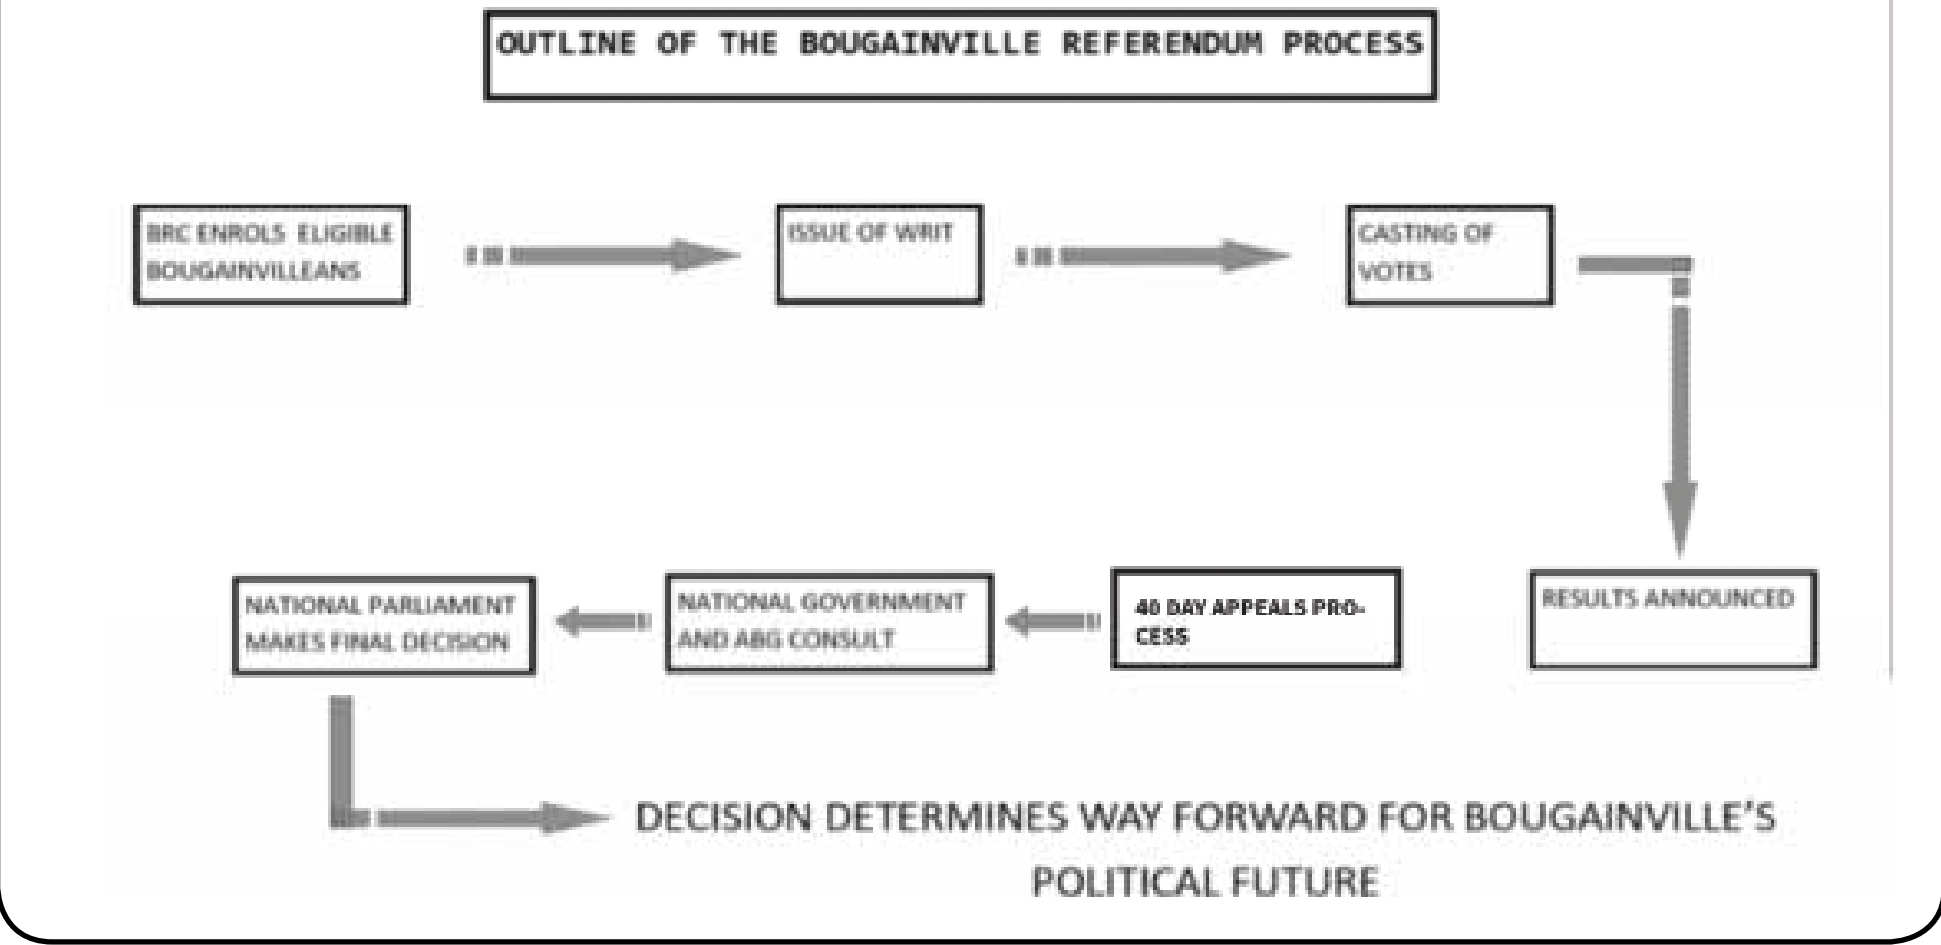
OUTLINE OF THE BOUGAINVILLE REFERENDUM PROCESS

BRC ENROLS ELIGIBLE BOUGAINVILLEANS

ISSUE OF WRIT

CASTING OF VOTES

RESULTS ANNOUNCED

40 DAY APPEALS PROCESS

NATIONAL GOVERNMENT AND ABG CONSULT

NATIONAL PARLIAMENT MAKES FINAL DECISION

DECISION DETERMINES WAY FORWARD FOR BOUGAINVILLE'S POLITICAL FUTURE